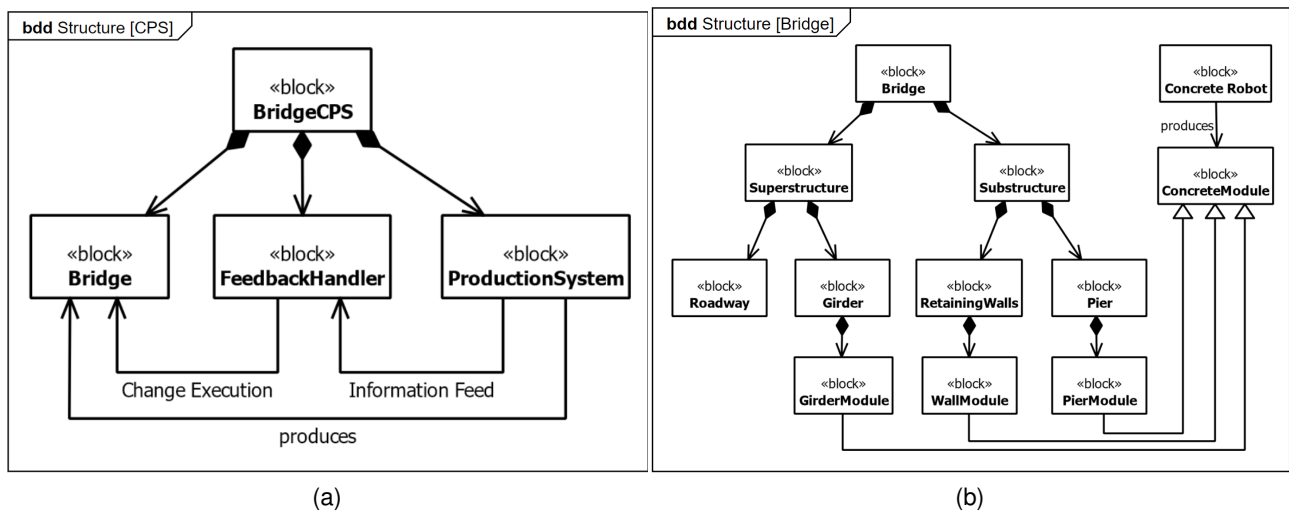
bdd Structure [CPS]

«block»
BridgeCPS

«block»
Bridge

«block»
FeedbackHandler

«block»
ProductionSystem

Change Execution

Information Feed

produces

(a)

bdd Structure [Bridge]

«block»
Bridge

«block»
Concrete Robot

produces

«block»
Superstructure

«block»
Substructure

«block»
ConcreteModule

«block»
Roadway

«block»
Girder

«block»
RetainingWalls

«block»
Pier

«block»
GirderModule

«block»
WallModule

«block»
PierModule

(b)